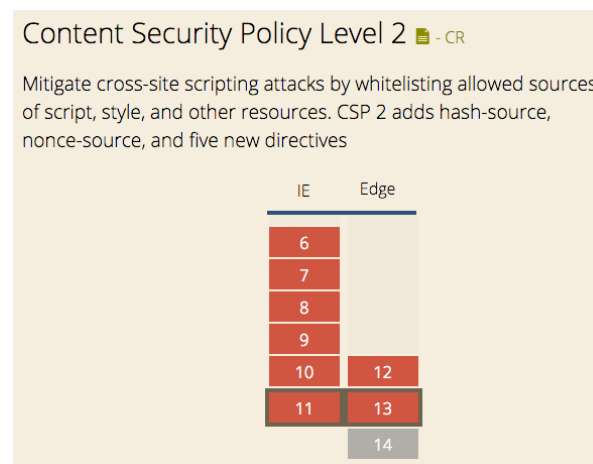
Content Security Policy Level 2 - CR

Mitigate cross-site scripting attacks by whitelisting allowed sources of script, style, and other resources. CSP 2 adds hash-source, nonce-source, and five new directives

| IE | Edge |
|---|---|
| 6 | |
| 7 | |
| 8 | |
| 9 | |
| 10 | 12 |
| 11 | 13 |
| | 14 |